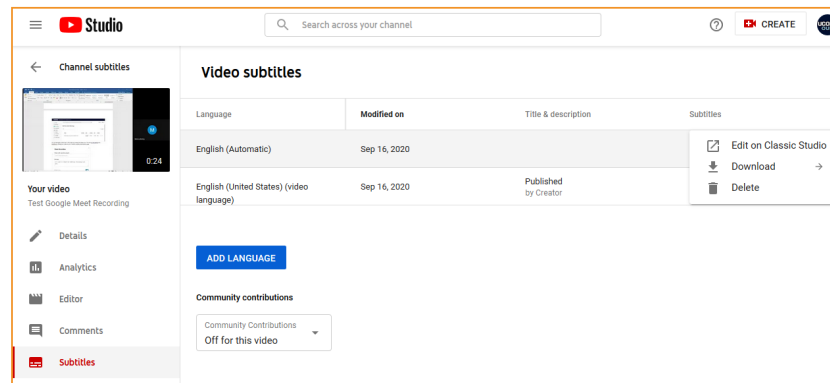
Studio

Search across your channel

CREATE

Channel subtitles

0:24

Your video
Test Google Meet Recording

Details

Analytics

Editor

Comments

Subtitles

Video subtitles

| Language | Modified on | Title & description | Subtitles |
|---|---|---|---|
| English (Automatic) | Sep 16, 2020 | | |
| English (United States) (video language) | Sep 16, 2020 | Published by Creator | |

Edit on Classic Studio
Download
Delete

ADD LANGUAGE

Community contributions

Community Contributions
Off for this video